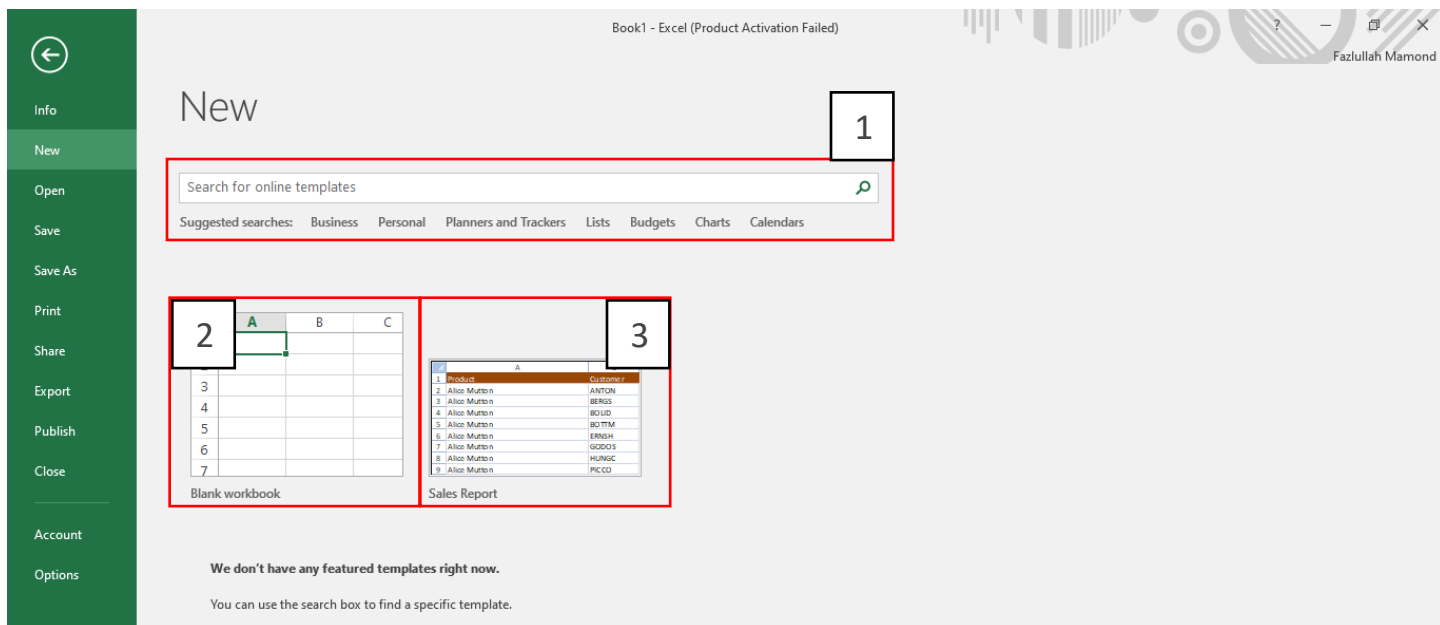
Book1 - Excel (Product Activation Failed)

? — ✕

Fazlullah Mamond

Info
New
Open
Save
Save As
Print
Share
Export
Publish
Close
Account
Options

New

1

Search for online templates

Suggested searches: Business Personal Planners and Trackers Lists Budgets Charts Calendars

2

| | A | B | C |
|---|---|---|---|
| | | | |
| 3 | | | |
| 4 | | | |
| 5 | | | |
| 6 | | | |
| 7 | | | |

Blank workbook

3

| | A | |
|---|---|---|
| 1 | Product | Customer |
| 2 | Alice Mutton | ANTON |
| 3 | Alice Mutton | BERGS |
| 4 | Alice Mutton | BOLID |
| 5 | Alice Mutton | BOTTM |
| 6 | Alice Mutton | ERNSH |
| 7 | Alice Mutton | GODOS |
| 8 | Alice Mutton | HUNGC |
| 9 | Alice Mutton | PICCO |

Sales Report

We don't have any featured templates right now.

You can use the search box to find a specific template.